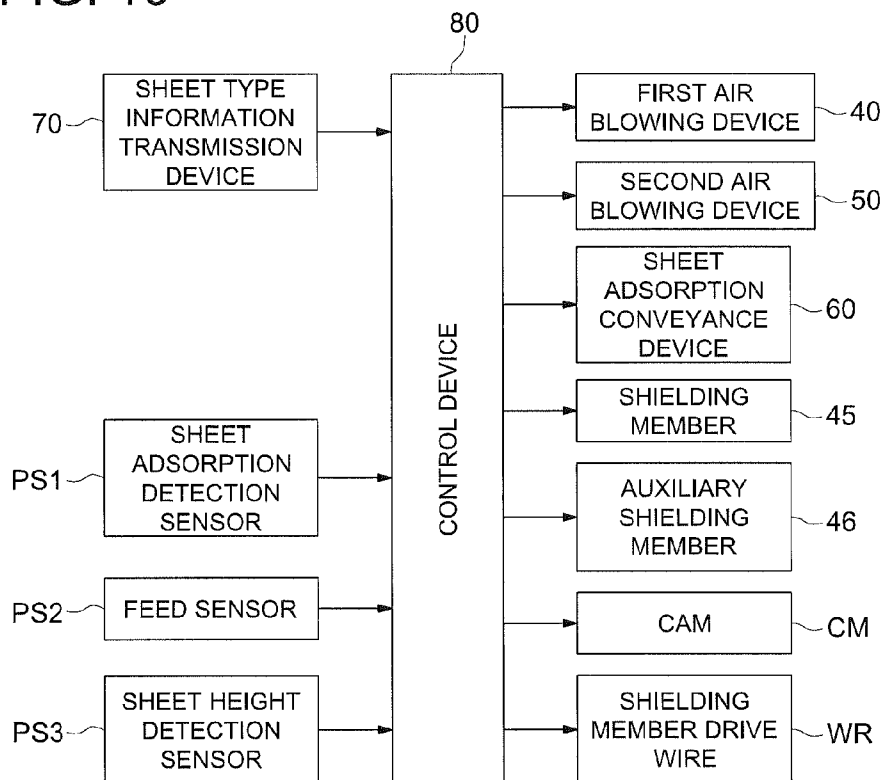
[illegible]

80

70

SHEET TYPE INFORMATION TRANSMISSION DEVICE

PS1

SHEET ADSORPTION DETECTION SENSOR

PS2

FEED SENSOR

PS3

SHEET HEIGHT DETECTION SENSOR

CONTROL DEVICE

FIRST AIR BLOWING DEVICE

40

SECOND AIR BLOWING DEVICE

50

SHEET ADSORPTION CONVEYANCE DEVICE

60

SHIELDING MEMBER

45

AUXILIARY SHIELDING MEMBER

46

CAM

CM

SHIELDING MEMBER DRIVE WIRE

WR